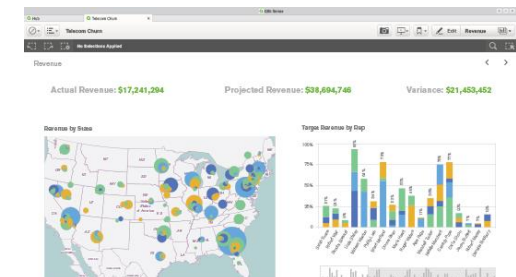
Help
Telecom Churn
Qlik Sense
Telecom Churn
Edit
Revenue
No Selections Applied
Revenue
Actual Revenue: $17,241,294
Projected Revenue: $38,694,746
Variance: $21,453,452
Revenue by State
Target Revenue by Rep
100%
80%
60%
40%
20%
0%